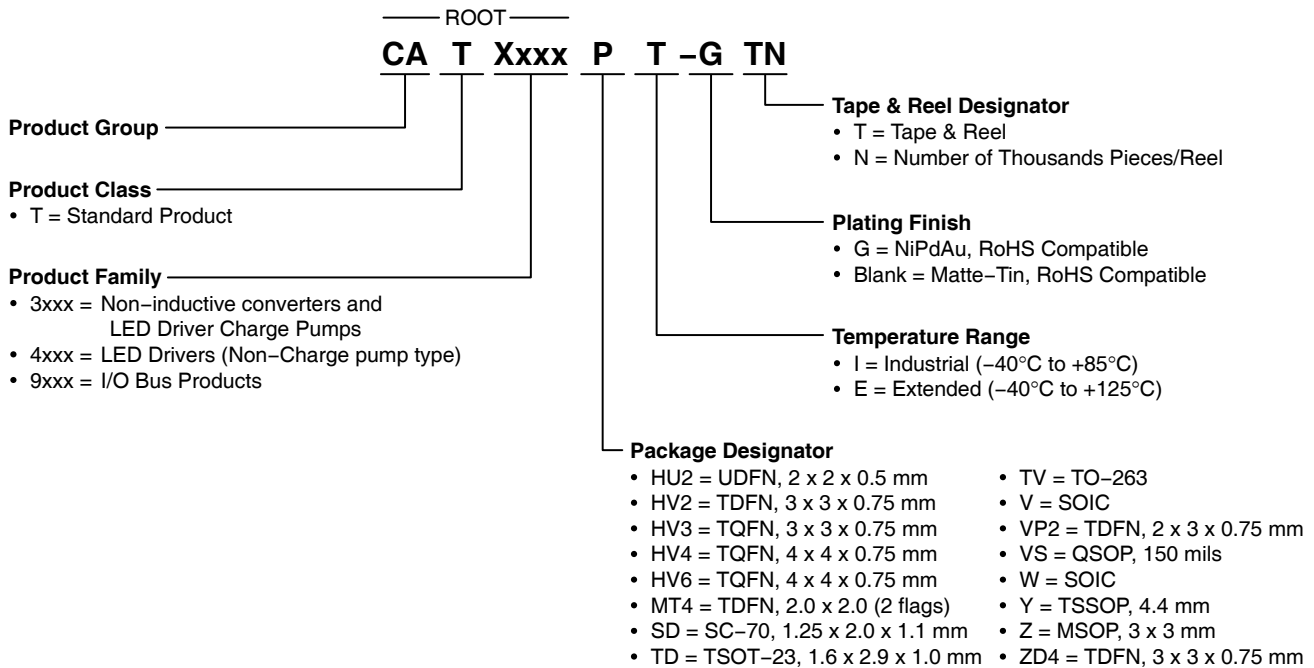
ROOT

CA T Xxxx P T −G TN

Tape & Reel Designator
• T = Tape & Reel
• N = Number of Thousands Pieces/Reel

Product Group

Product Class
• T = Standard Product

Plating Finish
• G = NiPdAu, RoHS Compatible
• Blank = Matte−Tin, RoHS Compatible

Product Family
• 3xxx = Non−inductive converters and LED Driver Charge Pumps
• 4xxx = LED Drivers (Non−Charge pump type)
• 9xxx = I/O Bus Products

Temperature Range
• I = Industrial (−40°C to +85°C)
• E = Extended (−40°C to +125°C)

Package Designator
• HU2 = UDFN, 2 x 2 x 0.5 mm
• HV2 = TDFN, 3 x 3 x 0.75 mm
• HV3 = TQFN, 3 x 3 x 0.75 mm
• HV4 = TQFN, 4 x 4 x 0.75 mm
• HV6 = TQFN, 4 x 4 x 0.75 mm
• MT4 = TDFN, 2.0 x 2.0 (2 flags)
• SD = SC−70, 1.25 x 2.0 x 1.1 mm
• TD = TSOT−23, 1.6 x 2.9 x 1.0 mm

• TV = TO−263
• V = SOIC
• VP2 = TDFN, 2 x 3 x 0.75 mm
• VS = QSOP, 150 mils
• W = SOIC
• Y = TSSOP, 4.4 mm
• Z = MSOP, 3 x 3 mm
• ZD4 = TDFN, 3 x 3 x 0.75 mm